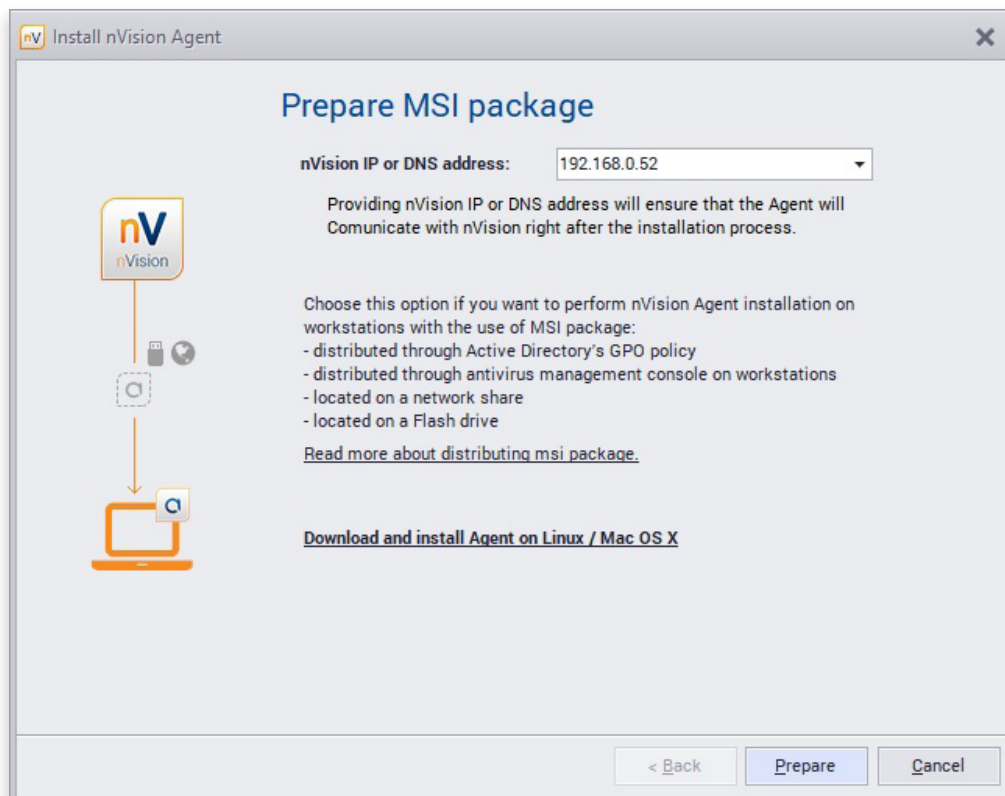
nV Install nVision Agent

×

Prepare MSI package

nVision IP or DNS address: 192.168.0.52

Providing nVision IP or DNS address will ensure that the Agent will Comunicate with nVision right after the installation process.

nV
nVision

Choose this option if you want to perform nVision Agent installation on workstations with the use of MSI package:
- distributed through Active Directory's GPO policy
- distributed through antivirus management console on workstations
- located on a network share
- located on a Flash drive

Read more about distributing msi package.

Download and install Agent on Linux / Mac OS X

< Back Prepare Cancel